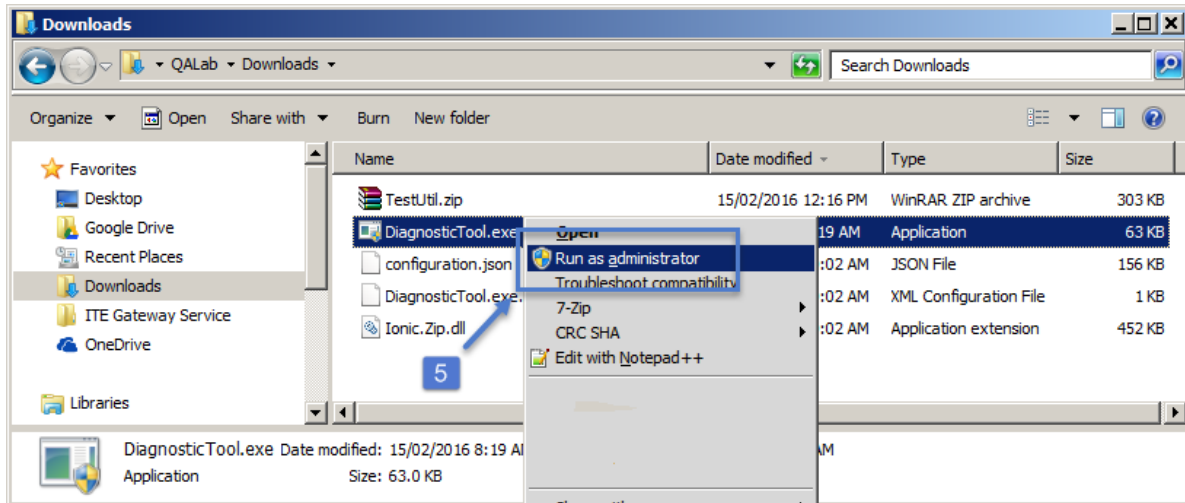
Downloads

QALab ▸ Downloads ▸

Search Downloads

Organize ▾ Open Share with ▾ Burn New folder

Favorites
Desktop
Google Drive
Recent Places
Downloads
ITE Gateway Service
OneDrive

Libraries

| Name | Date modified | Type | Size |
|---|---|---|---|
| TestUtil.zip | 15/02/2016 12:16 PM | WinRAR ZIP archive | 303 KB |
| DiagnosticTool.exe | 19 AM | Application | 63 KB |
| configuration.json | :02 AM | JSON File | 156 KB |
| DiagnosticTool.exe. | :02 AM | XML Configuration File | 1 KB |
| Ionic.Zip.dll | :02 AM | Application extension | 452 KB |

Open
Run as administrator
Troubleshoot compatibility
7-Zip
CRC SHA
Edit with Notepad++

5

DiagnosticTool.exe Date modified: 15/02/2016 8:19 A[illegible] AM
Application Size: 63.0 KB